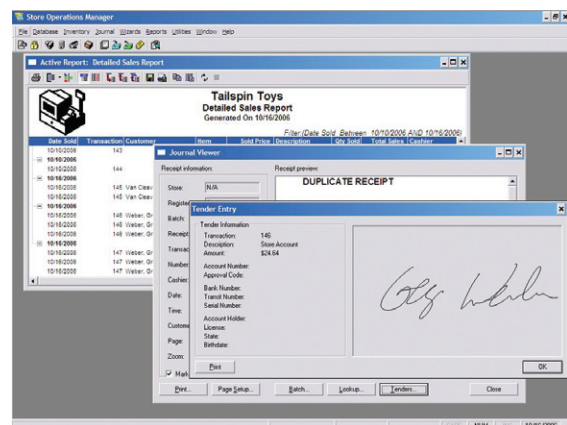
Store Operations Manager

File Database Inventory Journal Wizards Reports Utilities Window Help

Active Report: Detailed Sales Report

Tailspin Toys
Detailed Sales Report
Generated On 10/16/2006

Filter (Date Sold Between 10/10/2006 AND 10/16/2006)

| Date Sold | Transaction | Customer | Item | Sold Price | Description | Qty Sold | Total Sales | Cashier |
|---|---|---|---|---|---|---|---|---|
| 10/10/2006 | 143 | | | | | | | |
| 10/10/2006 | | | | | | | | |
| 10/10/2006 | 144 | | | | | | | |
| 10/16/2006 | | | | | | | | |
| 10/16/2006 | 145 | Van Cleav | | | | | | |
| 10/16/2006 | 145 | Van Cleav | | | | | | |
| 10/16/2006 | | | | | | | | |
| 10/16/2006 | 146 | Weber, Gr | | | | | | |
| 10/16/2006 | 146 | Weber, Gr | | | | | | |
| 10/16/2006 | 146 | Weber, Gr | | | | | | |
| 10/16/2006 | | | | | | | | |
| 10/16/2006 | 147 | Weber, Gr | | | | | | |
| 10/16/2006 | 147 | Weber, Gr | | | | | | |
| 10/16/2006 | 147 | Weber, Gr | | | | | | |

Journal Viewer

Receipt information:
Store: N/A
Register
Batch:
Receipt
Transac
Number
Cashier:
Date:
Time:
Custome
Page:
Zoom:
Mark

Receipt preview:
DUPLICATE RECEIPT

Print... Page Setup... Batch... Lookup... Tenders... Close

Tender Entry

Tender Information
Transaction: 146
Description: Store Account
Amount: $24.64

Account Number:
Approval Code:

Bank Number:
Transit Number:
Serial Number:

Account Holder:
License:
State:
Birthdate:

Greg Weber

Print

OK